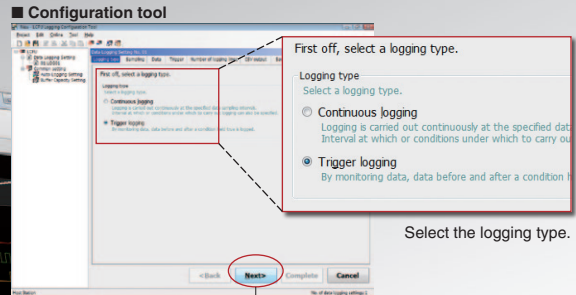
■ Configuration tool

First off, select a logging type.

Logging type

Select a logging type.

Continuous logging

Logging is carried out continuously at the specified dat

Interval at which or conditions under which to carry ou

Trigger logging

By monitoring data, data before and after a condition h

Select the logging type.

< Back

Next>

Complete

Cancel